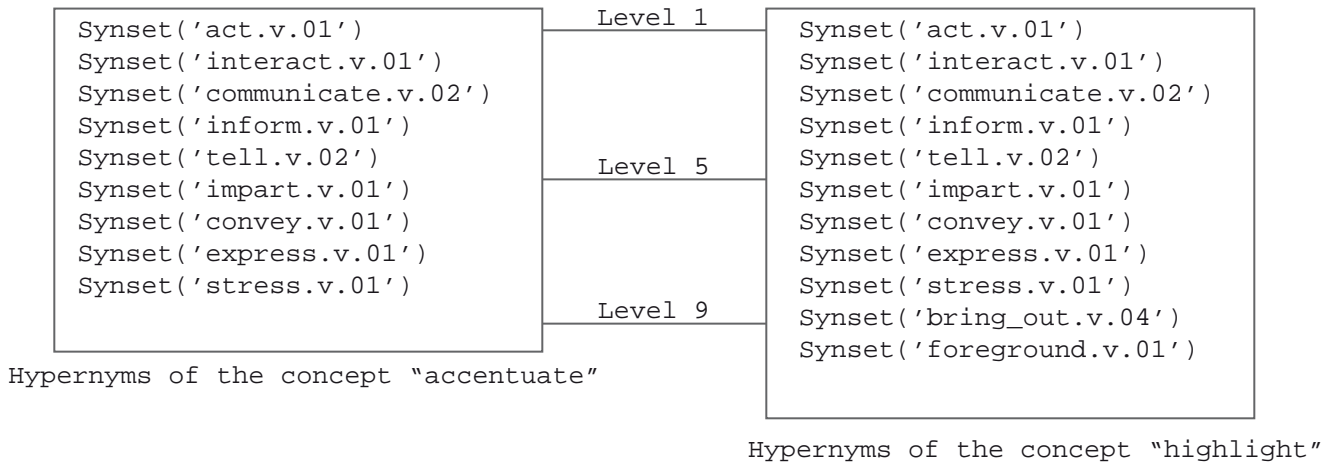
Synset('act.v.01')
Synset('interact.v.01')
Synset('communicate.v.02')
Synset('inform.v.01')
Synset('tell.v.02')
Synset('impart.v.01')
Synset('convey.v.01')
Synset('express.v.01')
Synset('stress.v.01')

Hypernyms of the concept "accentuate"

Level 1

Level 5

Level 9

Synset('act.v.01')
Synset('interact.v.01')
Synset('communicate.v.02')
Synset('inform.v.01')
Synset('tell.v.02')
Synset('impart.v.01')
Synset('convey.v.01')
Synset('express.v.01')
Synset('stress.v.01')
Synset('bring_out.v.04')
Synset('foreground.v.01')

Hypernyms of the concept "highlight"